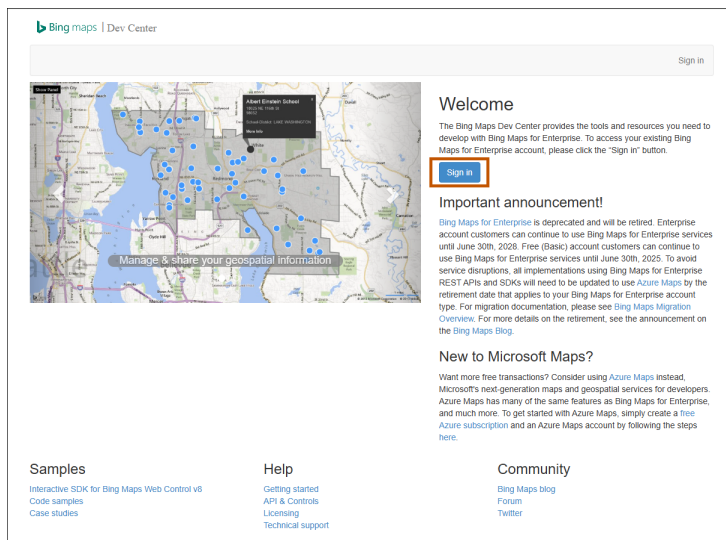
Bing maps | Dev Center

Sign in

Show Panel

Albert Einstein School

More Info

Manage & share your geospatial information

Welcome

The Bing Maps Dev Center provides the tools and resources you need to develop with Bing Maps for Enterprise. To access your existing Bing Maps for Enterprise account, please click the "Sign in" button.

Sign in

Important announcement!

Bing Maps for Enterprise is deprecated and will be retired. Enterprise account customers can continue to use Bing Maps for Enterprise services until June 30th, 2028. Free (Basic) account customers can continue to use Bing Maps for Enterprise services until June 30th, 2025. To avoid service disruptions, all implementations using Bing Maps for Enterprise REST APIs and SDKs will need to be updated to use Azure Maps by the retirement date that applies to your Bing Maps for Enterprise account type. For migration documentation, please see Bing Maps Migration Overview. For more details on the retirement, see the announcement on the Bing Maps Blog.

New to Microsoft Maps?

Want more free transactions? Consider using Azure Maps instead, Microsoft's next-generation maps and geospatial services for developers. Azure Maps has many of the same features as Bing Maps for Enterprise, and much more. To get started with Azure Maps, simply create a free Azure subscription and an Azure Maps account by following the steps here.

Samples

Interactive SDK for Bing Maps Web Control v8
Code samples
Case studies

Help

Getting started
API & Controls
Licensing
Technical support

Community

Bing Maps blog
Forum
Twitter